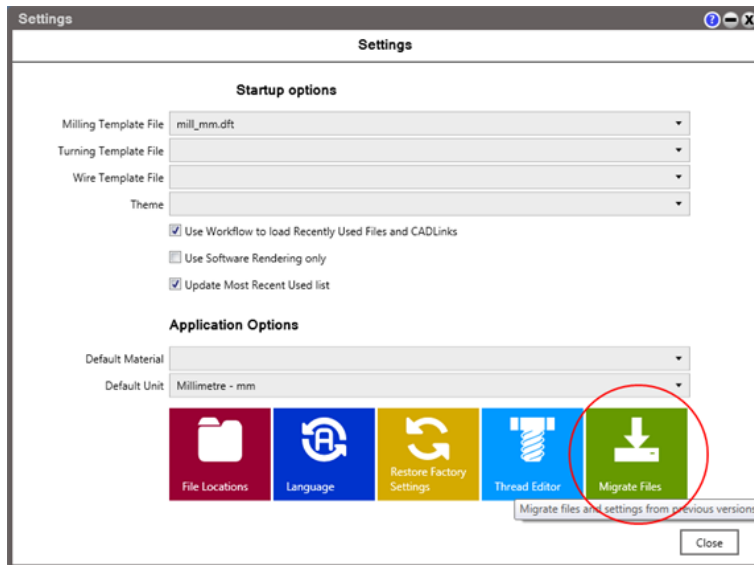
Settings

Settings

Startup options

Milling Template File mill_mm.dft

Turning Template File

Wire Template File

Theme

Use Workflow to load Recently Used Files and CADLinks

Use Software Rendering only

Update Most Recent Used list

Application Options

Default Material

Default Unit Millimetre - mm

File Locations

Language

Restore Factory Settings

Thread Editor

Migrate Files

Migrate files and settings from previous versions

Close